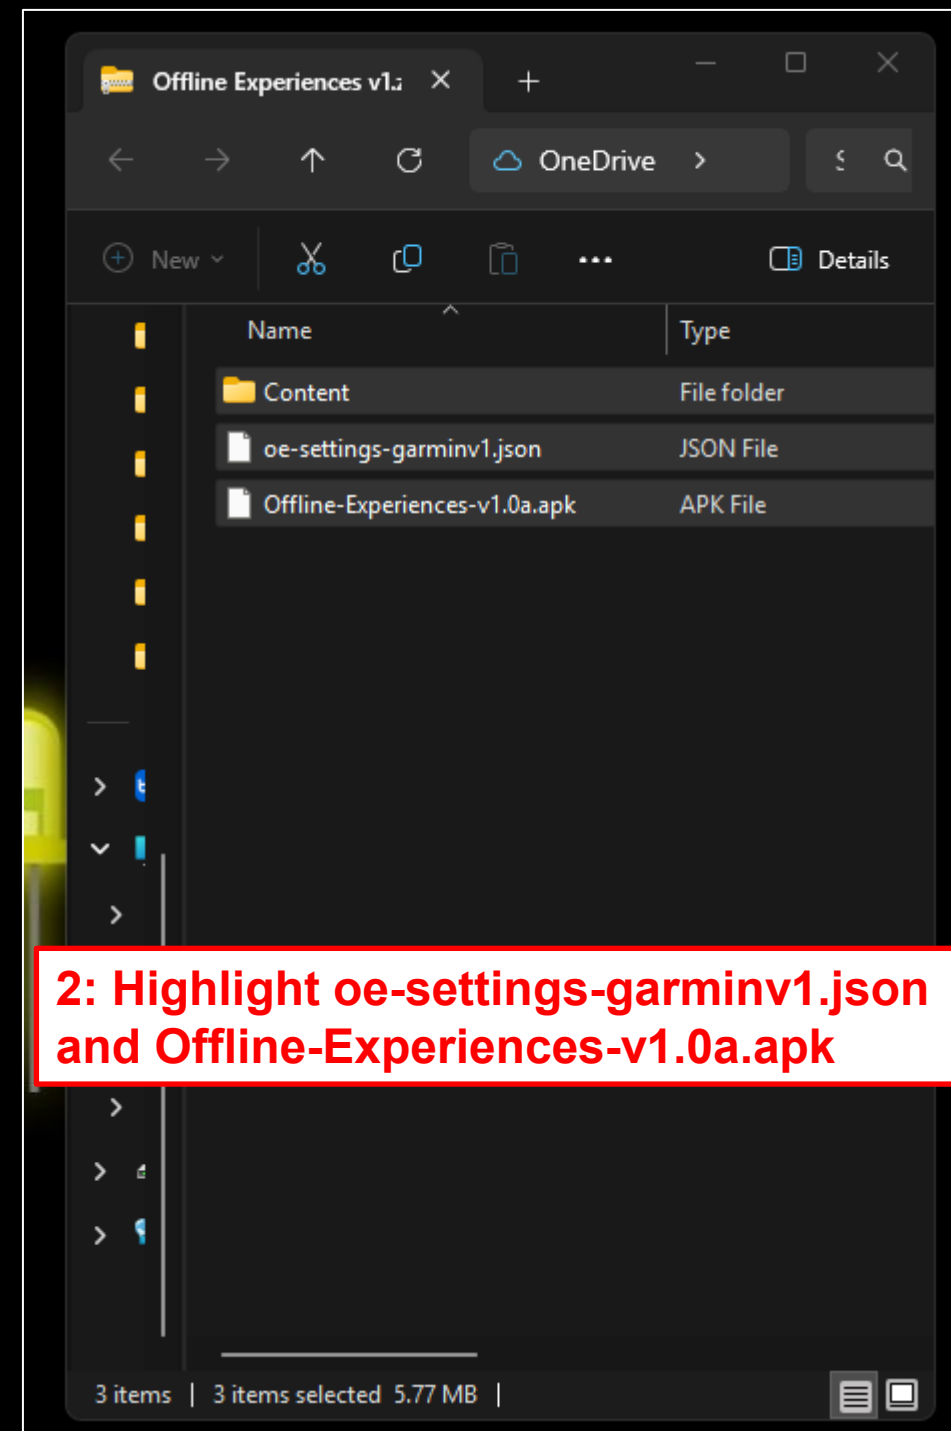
Offline Experiences v1.

OneDrive >

New

Details

Name

Type

Content

File folder

oe-settings-garminv1.json

JSON File

Offline-Experiences-v1.0a.apk

APK File

2: Highlight oe-settings-garminv1.json and Offline-Experiences-v1.0a.apk

3 items | 3 items selected 5.77 MB |